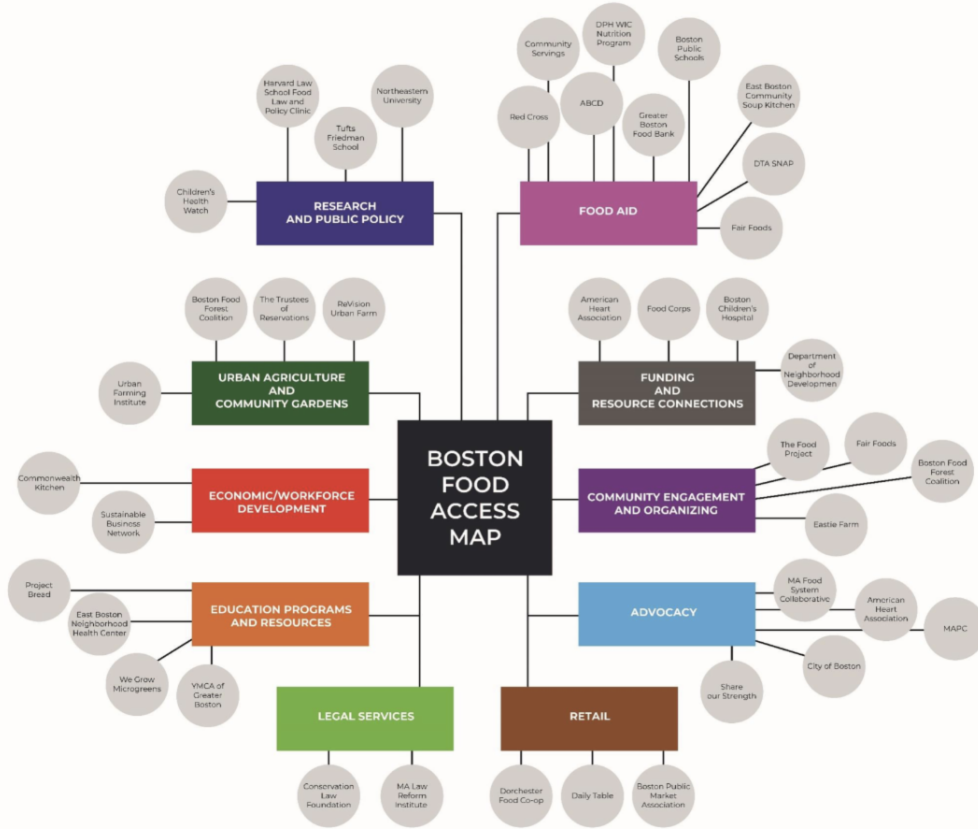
BOSTON FOOD ACCESS MAP

RESEARCH AND PUBLIC POLICY

Children's Health Watch

Harvard Law School Food Law and Policy Clinic

Tufts Friedman School

Northeastern University

FOOD AID

Red Cross

Community Servings

DPH WIC Nutrition Program

ABCD

Greater Boston Food Bank

Boston Public Schools

East Boston Community Soup Kitchen

DTA SNAP

Fair Foods

URBAN AGRICULTURE AND COMMUNITY GARDENS

Urban Farming Institute

Boston Food Forest Coalition

The Trustees of Reservations

ReVision Urban Farm

FUNDING AND RESOURCE CONNECTIONS

American Heart Association

Food Corps

Boston Children's Hospital

Department of Neighborhood Developmen

ECONOMIC/WORKFORCE DEVELOPMENT

Commonwealth Kitchen

Sustainable Business Network

COMMUNITY ENGAGEMENT AND ORGANIZING

The Food Project

Fair Foods

Boston Food Forest Coalition

Eastie Farm

EDUCATION PROGRAMS AND RESOURCES

Project Bread

East Boston Neighborhood Health Center

We Grow Microgreens

YMCA of Greater Boston

ADVOCACY

MA Food System Collaborative

American Heart Association

MAPC

City of Boston

Share our Strength

LEGAL SERVICES

Conservation Law Foundation

MA Law Reform Institute

RETAIL

Dorchester Food Co-op

Daily Table

Boston Public Market Association